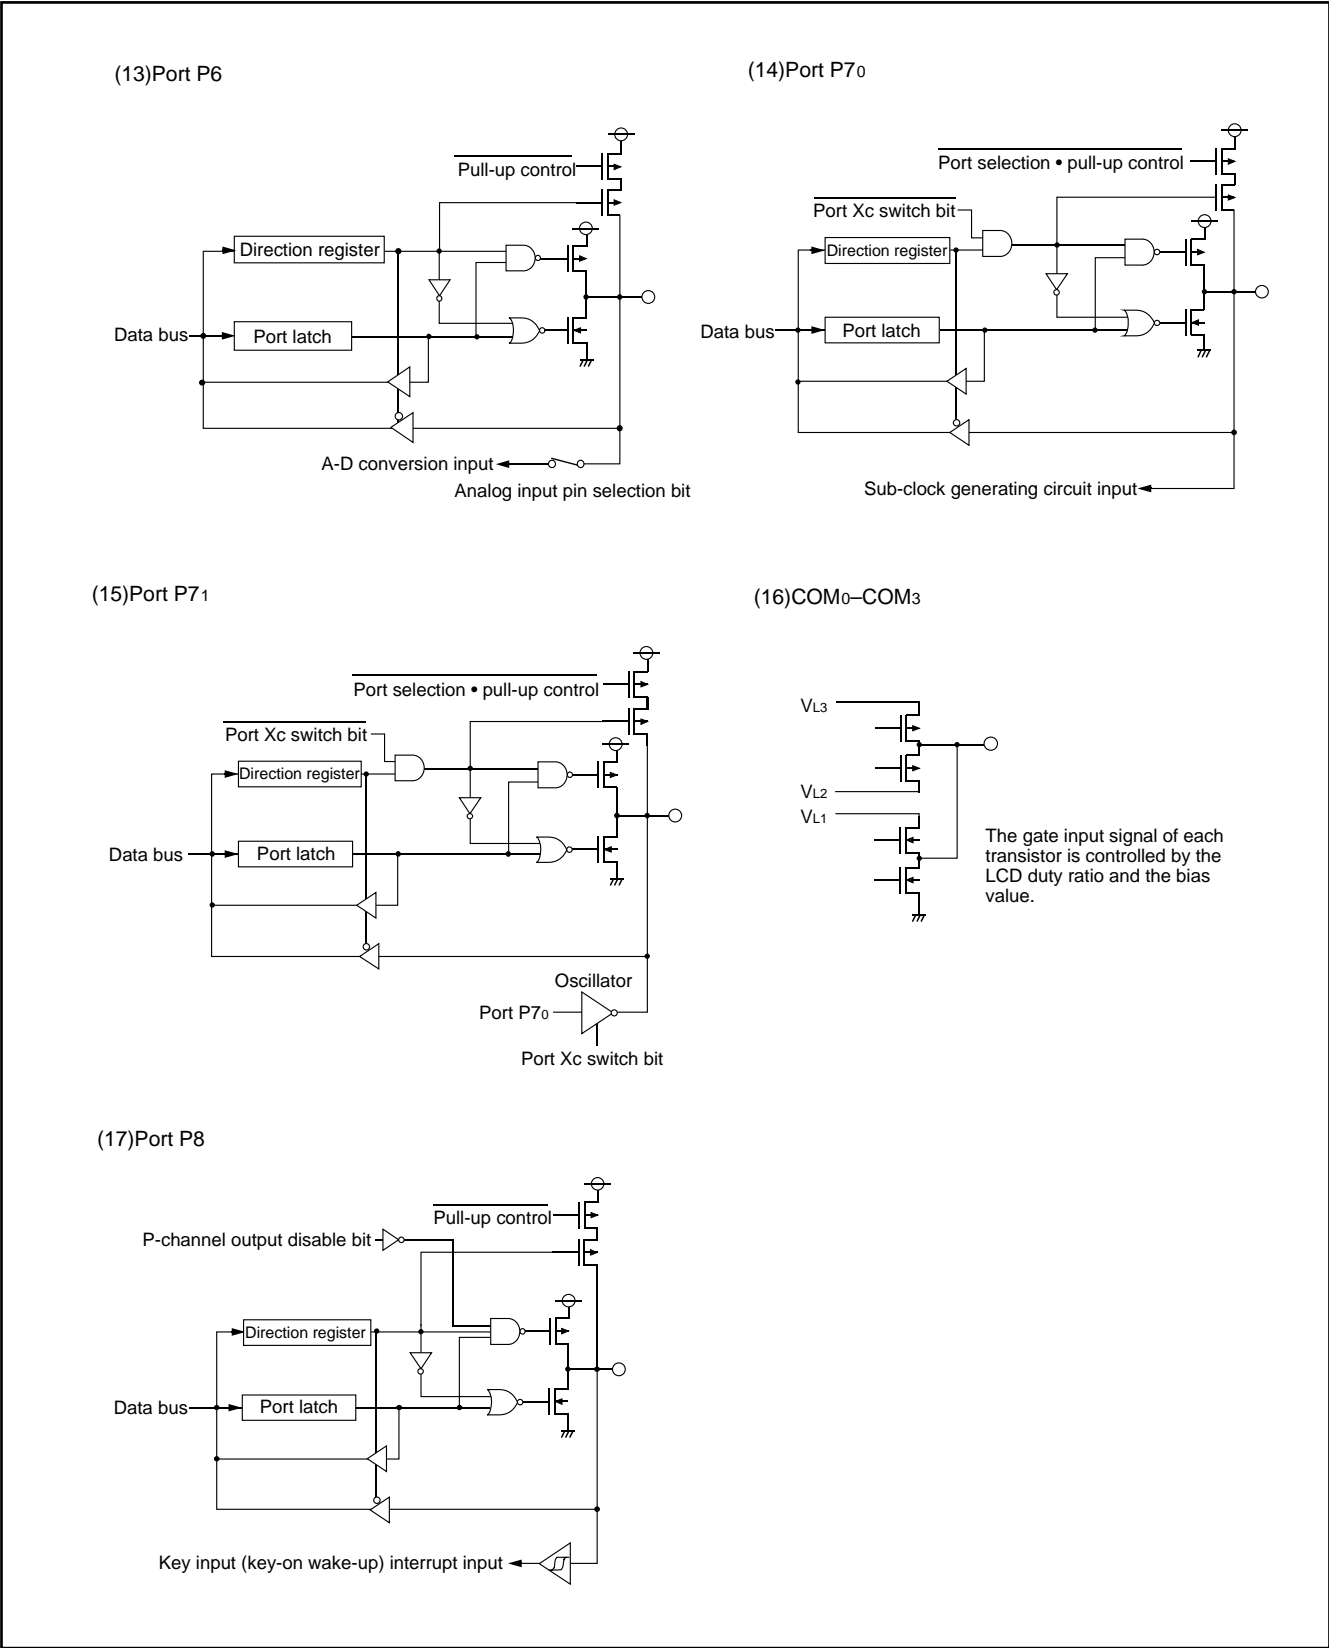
(13)Port P6

$\overline{\text{Pull-up control}}$

Direction register

Data bus

Port latch

A-D conversion input

Analog input pin selection bit

(14)Port P7$_0$

$\overline{\text{Port selection • pull-up control}}$

$\overline{\text{Port Xc switch bit}}$

Direction register

Data bus

Port latch

Sub-clock generating circuit input

(15)Port P7$_1$

$\overline{\text{Port selection • pull-up control}}$

$\overline{\text{Port Xc switch bit}}$

Direction register

Data bus

Port latch

Oscillator

Port P7$_0$

Port Xc switch bit

(16)COM$_0$–COM$_3$

V$_{L3}$

V$_{L2}$

V$_{L1}$

The gate input signal of each transistor is controlled by the LCD duty ratio and the bias value.

(17)Port P8

$\overline{\text{Pull-up control}}$

P-channel output disable bit

Direction register

Data bus

Port latch

Key input (key-on wake-up) interrupt input